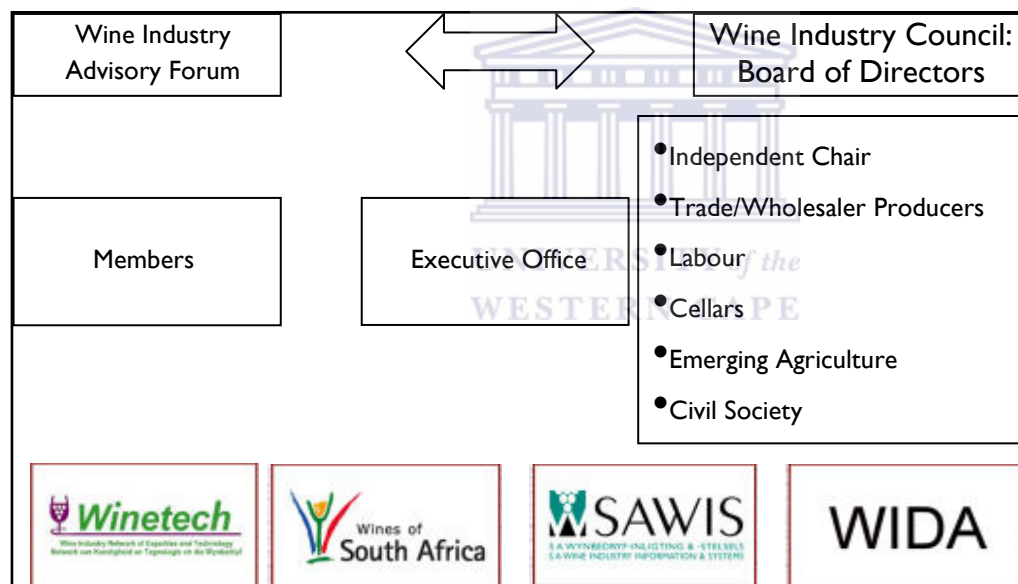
Wine Industry Advisory Forum

Wine Industry Council: Board of Directors

Members

Executive Office

- Independent Chair
- Trade/Wholesaler Producers
- Labour
- Cellars
- Emerging Agriculture
- Civil Society

UNIVERSITY of the WESTERN CAPE

Winetech
Wine Industry Network of Expertise and Technology
Netwerk van Kundigheid en Tegnologie vir die Wynbedryf

Wines of South Africa

SAWIS
S A WYNBEDRYF-INLIGTING & -STELSELS
S A WINE INDUSTRY INFORMATION & SYSTEMS

WIDA